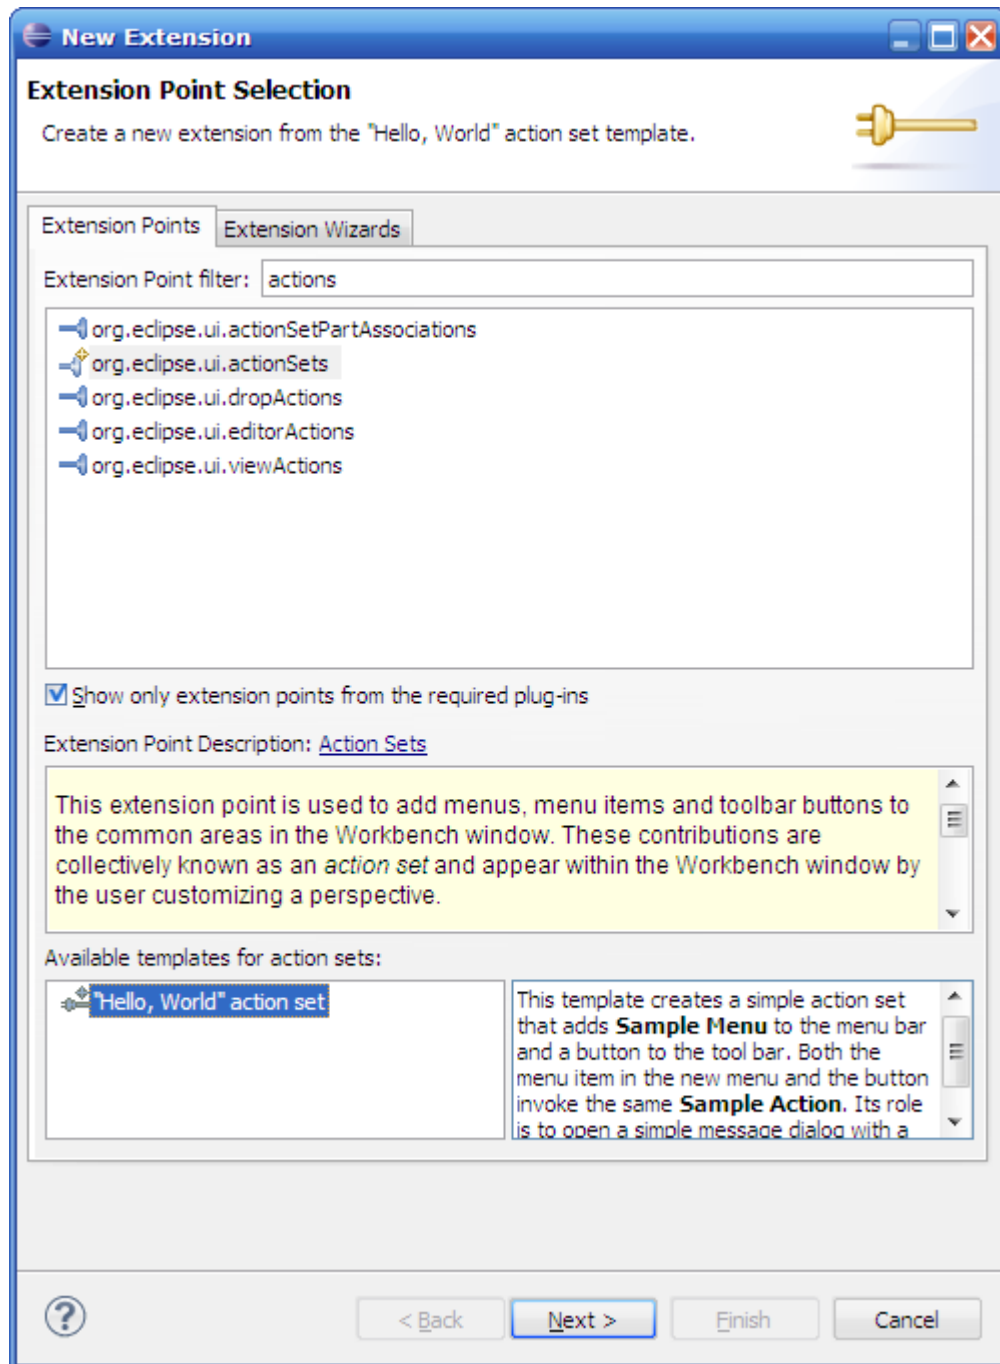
New Extension

Extension Point Selection

Create a new extension from the "Hello, World" action set template.

Extension Points | Extension Wizards

Extension Point filter: actions

org.eclipse.ui.actionSetPartAssociations
org.eclipse.ui.actionSets
org.eclipse.ui.dropActions
org.eclipse.ui.editorActions
org.eclipse.ui.viewActions

Show only extension points from the required plug-ins

Extension Point Description: Action Sets

This extension point is used to add menus, menu items and toolbar buttons to the common areas in the Workbench window. These contributions are collectively known as an *action set* and appear within the Workbench window by the user customizing a perspective.

Available templates for action sets:

"Hello, World" action set

This template creates a simple action set that adds **Sample Menu** to the menu bar and a button to the tool bar. Both the menu item in the new menu and the button invoke the same **Sample Action**. Its role is to open a simple message dialog with a

< Back Next > Finish Cancel